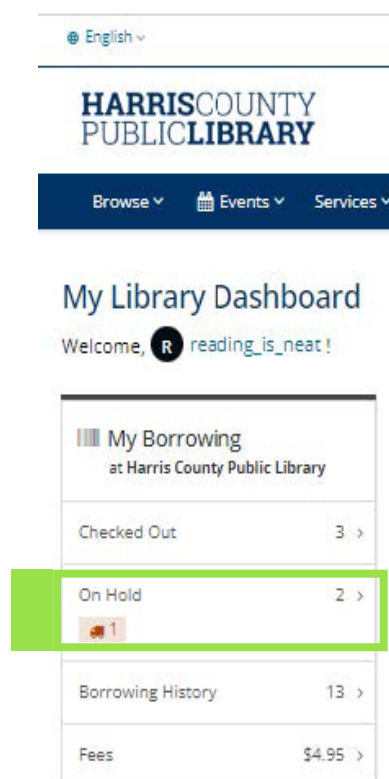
English

HARRISCOUNTY PUBLICLIBRARY

Browse Events Services

My Library Dashboard

Welcome, R reading_is_neat !

My Borrowing
at Harris County Public Library

Checked Out 3 >

On Hold 2 >
1

Borrowing History 13 >

Fees $4.95 >